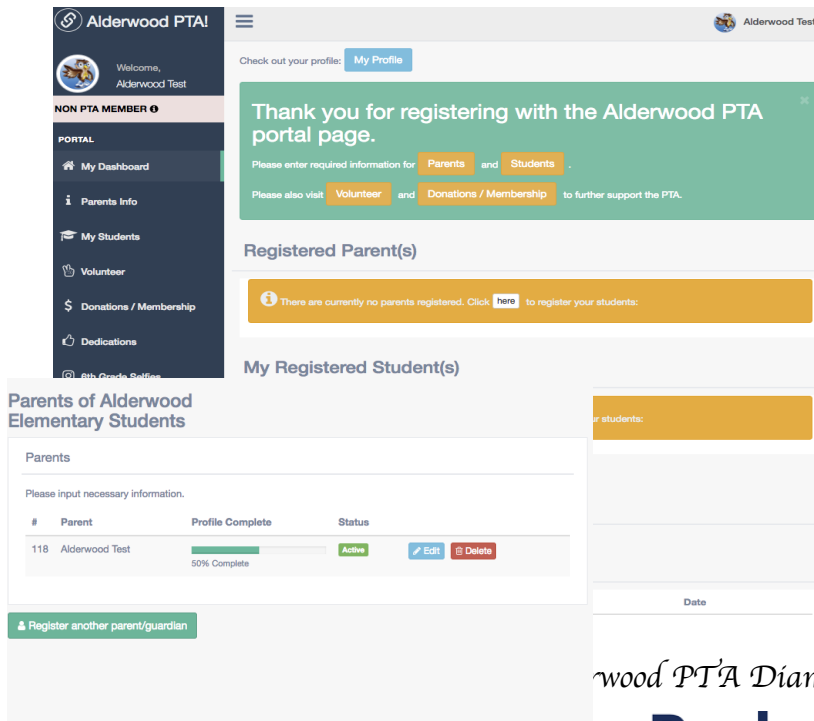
Alderwood PTA!

Welcome, Alderwood Test

NON PTA MEMBER

PORTAL

My Dashboard

Parents Info

My Students

Volunteer

Donations / Membership

Dedications

6th Grade Selfies

Alderwood Test

Check out your profile: My Profile

Thank you for registering with the Alderwood PTA portal page.

Please enter required information for Parents and Students .

Please also visit Volunteer and Donations / Membership to further support the PTA.

Registered Parent(s)

There are currently no parents registered. Click here to register your students:

My Registered Student(s)

r students:

Date

rwood PTA Diam

Parents of Alderwood Elementary Students

Parents

Please input necessary information.

| # | Parent | Profile Complete | Status | |
|---|---|---|---|---|
| 118 | Alderwood Test | 50% Complete | Active | Edit Delete |

Register another parent/guardian